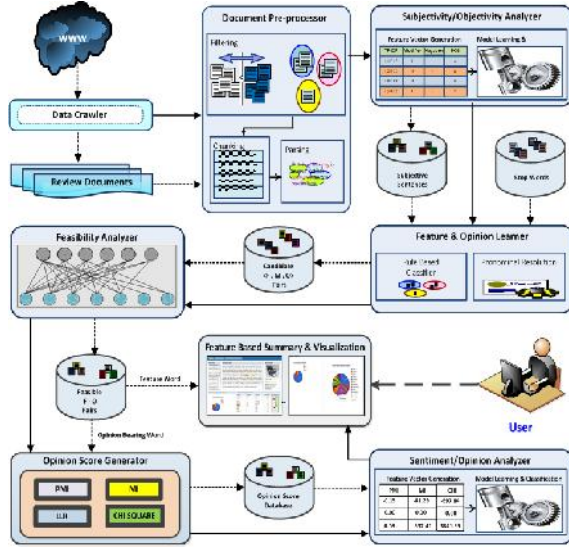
WWW

Data Crawler

Review Documents

Document Pre-processor

Filtering

Parsing

Subjectivity/Objectivity Analyzer

Feature Vector Generation

Model Learning &

Subjective Sentences

Stop Words

Feature & Opinion Learner

Rule Based Classifier

Pronominal Resolution

Feasibility Analyzer

Candidate F-O Pairs

Feature Based Summary & Visualization

Feasible F-O Pairs

Feature Word

Opinion Bearing Word

User

Opinion Score Generator

PMI

NI

LLI

CHI SQUARE

Opinion Score Database

Sentiment/Opinion Analyzer

Feature Vector Generation

Model Learning & Classification

| PMI | NI | CHI |
|---|---|---|
| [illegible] | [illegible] | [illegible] |
| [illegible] | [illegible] | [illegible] |
| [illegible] | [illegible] | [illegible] |